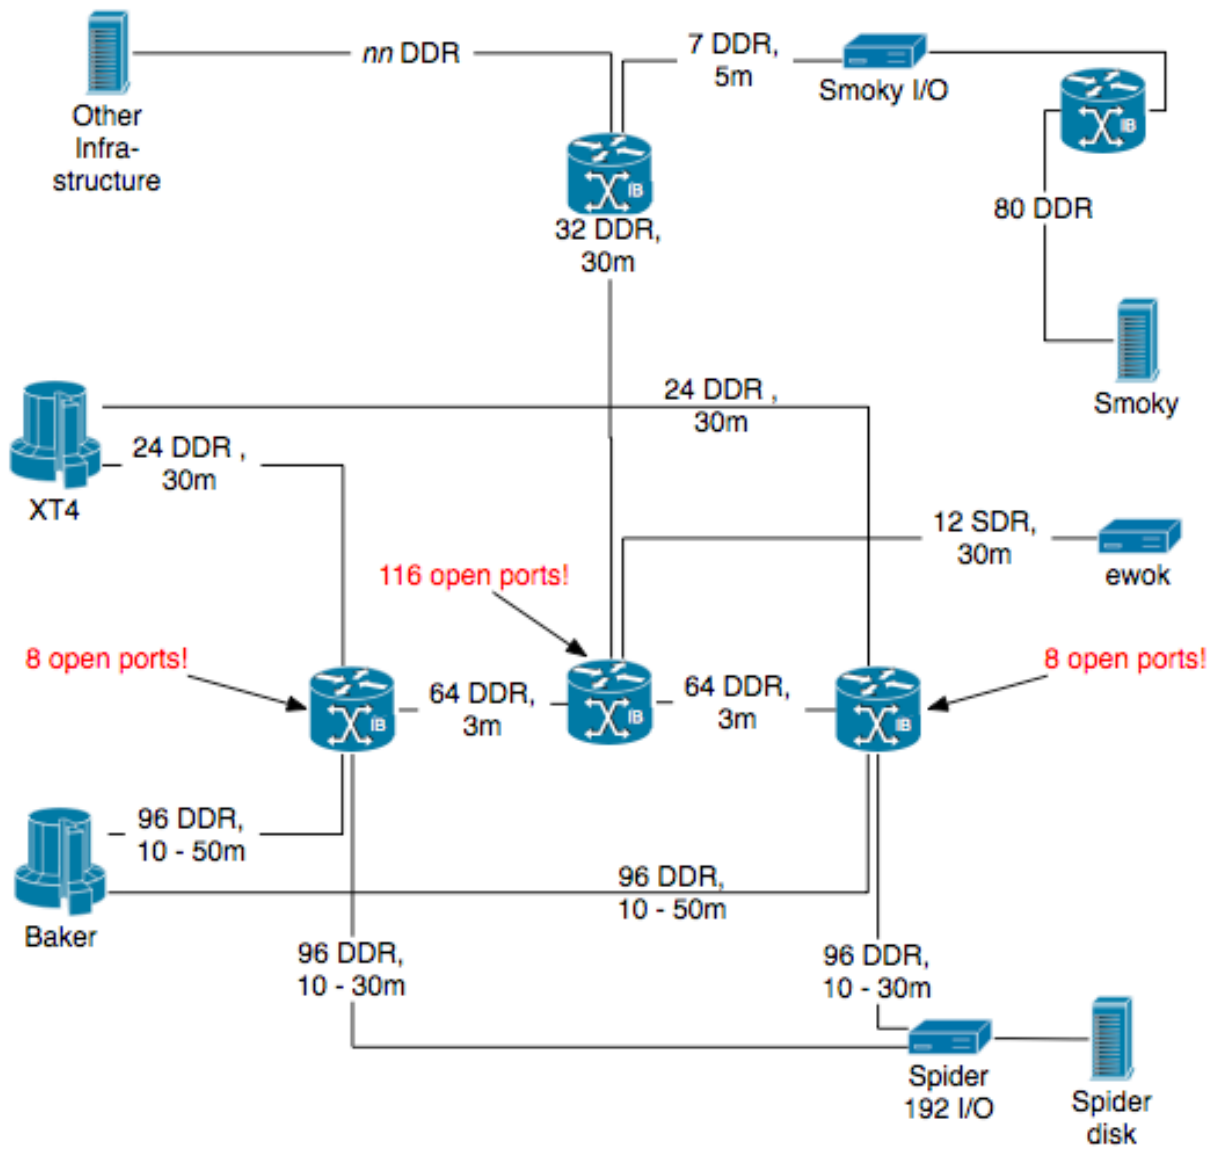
Other Infra-structure

*nn* DDR

7 DDR, 5m

Smoky I/O

IB

32 DDR, 30m

IB

80 DDR

Smoky

XT4

24 DDR , 30m

24 DDR , 30m

12 SDR, 30m

ewok

116 open ports!

8 open ports!

8 open ports!

IB

64 DDR, 3m

IB

64 DDR, 3m

IB

96 DDR, 10 - 50m

Baker

96 DDR, 10 - 50m

96 DDR, 10 - 30m

96 DDR, 10 - 30m

Spider 192 I/O

Spider disk